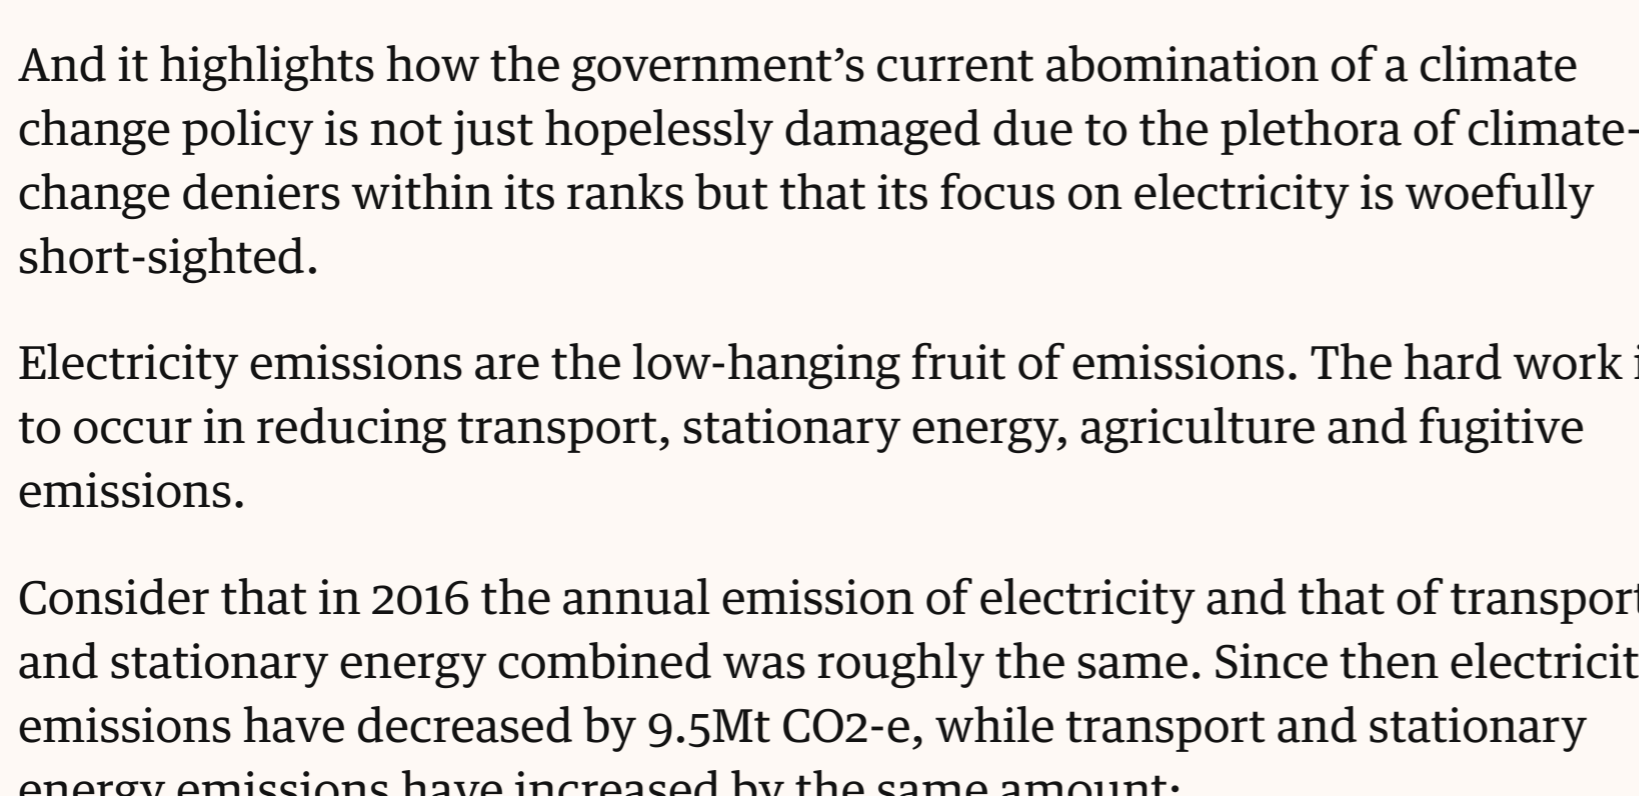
And it highlights how the government’s current abomination of a climate change policy is not just hopelessly damaged due to the plethora of climate-change deniers within its ranks but that its focus on electricity is woefully short-sighted.

Electricity emissions are the low-hanging fruit of emissions. The hard work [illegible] to occur in reducing transport, stationary energy, agriculture and fugitive emissions.

Consider that in 2016 the annual emission of electricity and that of transport and stationary energy combined was roughly the same. Since then electricit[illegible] emissions have decreased by 9.5Mt CO2-e, while transport and stationary energy emissions have increased by the same amount: